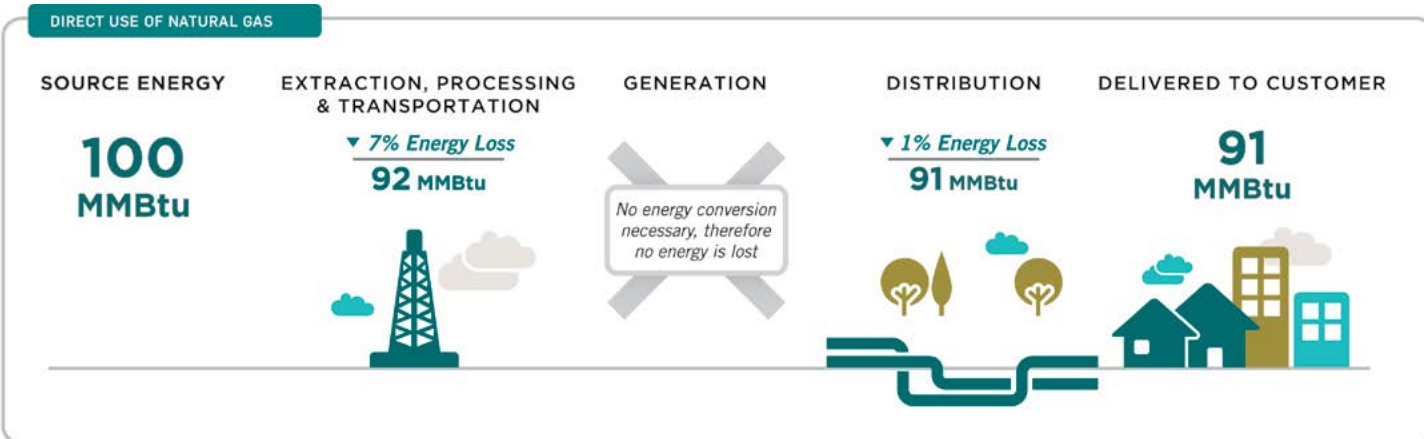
DIRECT USE OF NATURAL GAS

SOURCE ENERGY

100 MMBtu

EXTRACTION, PROCESSING & TRANSPORTATION

▼ 7% Energy Loss

92 MMBtu

GENERATION

No energy conversion necessary, therefore no energy is lost

DISTRIBUTION

▼ 1% Energy Loss

91 MMBtu

DELIVERED TO CUSTOMER

91 MMBtu